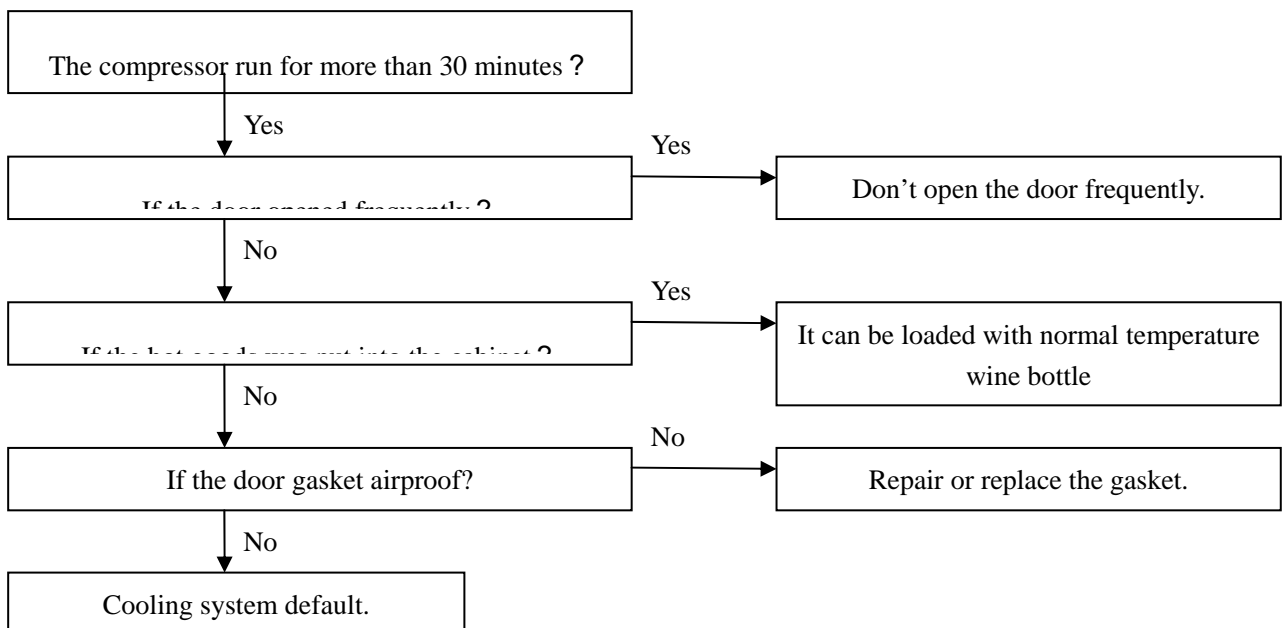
The compressor run for more than 30 minutes？

Yes

If the door opened frequently？

Yes

Don’t open the door frequently.

No

If the hot goods was put into the cabinet？

Yes

It can be loaded with normal temperature wine bottle

No

If the door gasket airproof?

No

Repair or replace the gasket.

No

Cooling system default.